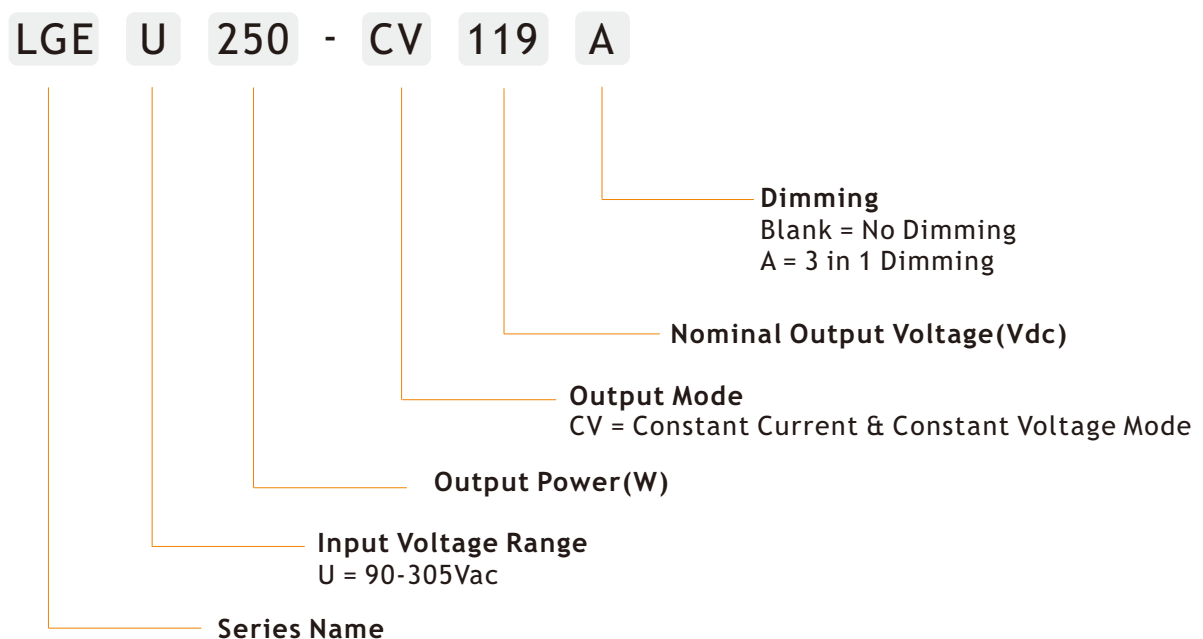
LGE U 250 - CV 119 A

Dimming
Blank = No Dimming
A = 3 in 1 Dimming

Nominal Output Voltage(Vdc)

Output Mode
CV = Constant Current & Constant Voltage Mode

Output Power(W)

Input Voltage Range
U = 90-305Vac

Series Name